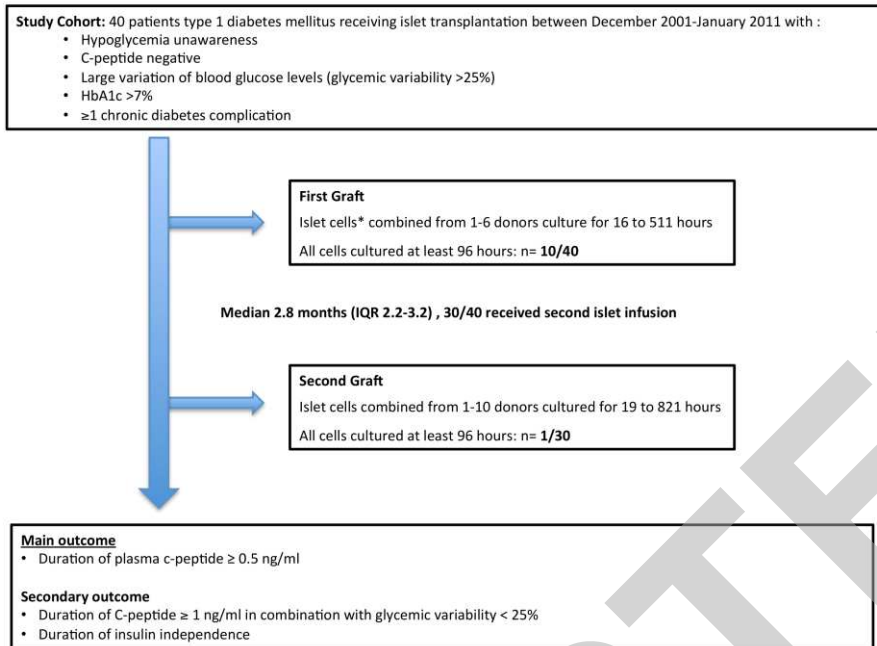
**Study Cohort:** 40 patients type 1 diabetes mellitus receiving islet transplantation between December 2001-January 2011 with :

- Hypoglycemia unawareness
- C-peptide negative
- Large variation of blood glucose levels (glycemic variability >25%)
- HbA1c >7%
- ≥1 chronic diabetes complication

**First Graft**

Islet cells* combined from 1-6 donors culture for 16 to 511 hours

All cells cultured at least 96 hours: n= **10/40**

**Median 2.8 months (IQR 2.2-3.2) , 30/40 received second islet infusion**

**Second Graft**

Islet cells combined from 1-10 donors cultured for 19 to 821 hours

All cells cultured at least 96 hours: n= **1/30**

**Main outcome**

- Duration of plasma c-peptide ≥ 0.5 ng/ml

**Secondary outcome**

- Duration of C-peptide ≥ 1 ng/ml in combination with glycemic variability < 25%
- Duration of insulin independence